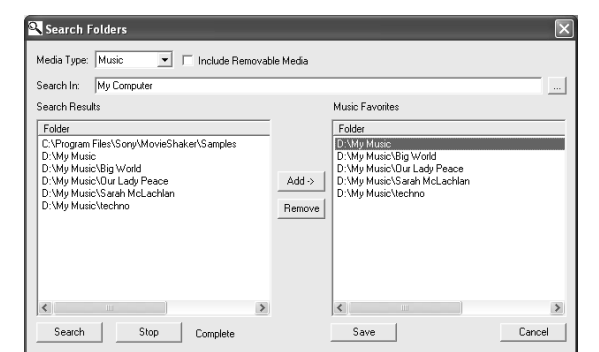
Search Folders

Media Type: Music

Include Removable Media

Search In: My Computer

...

Search Results

Folder

C:\Program Files\Sony\MovieShaker\Samples
D:\My Music
D:\My Music\Big World
D:\My Music\Our Lady Peace
D:\My Music\Sarah McLachlan
D:\My Music\techno

Add ->

Remove

Music Favorites

Folder

D:\My Music
D:\My Music\Big World
D:\My Music\Our Lady Peace
D:\My Music\Sarah McLachlan
D:\My Music\techno

Search

Stop

Complete

Save

Cancel